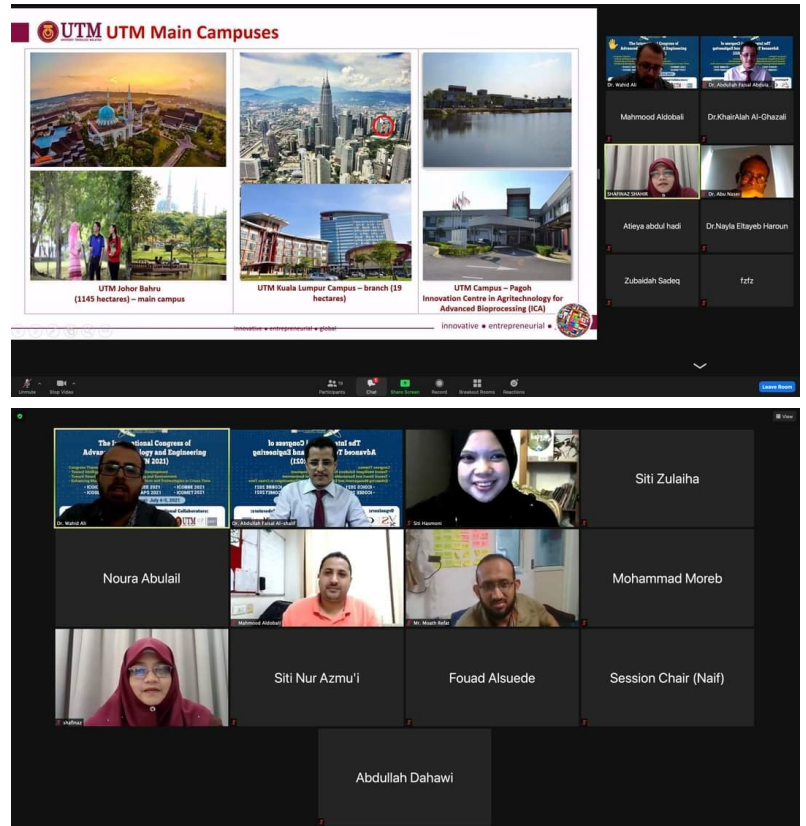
UTM UTM Main Campuses

UTM Johor Bahru (1145 hectares) – main campus

UTM Kuala Lumpur Campus – branch (19 hectares)

UTM Campus – Pagoh Innovation Centre in Agritechnology for Advanced Bioprocessing (ICA)

innovative • entrepreneurial • global

innovative • entrepreneurial • global

Dr. Wahid Ali

Dr. Abdullah Faisal Abdulla...

Mahmood Aldobali

Dr.KhairAlah Al-Ghazali

SHAFINAZ SHAHIR

Dr. Abu Nasser

Atieya abdul hadi

Dr.Nayla Eltayeb Haroun

Zubaidah Sadeq

fzfz

Unmute

Stop Video

Participants

Chat

Share Screen

Record

Breakout Rooms

Reactions

Leave Room

View

The International Congress of Advanced Technology and Engineering (ICATE 2021)

Dr. Wahid Ali

Dr. Abdullah Faisal Al-shalif

Siti Hasmomi

Siti Zulaiha

Noura Abulail

Mahmood Aldobali

Mr. Moarh Refai

Mohammad Moreb

shafinaz

Siti Nur Azmu'i

Fouad Alsuede

Session Chair (Naif)

Abdullah Dahawi